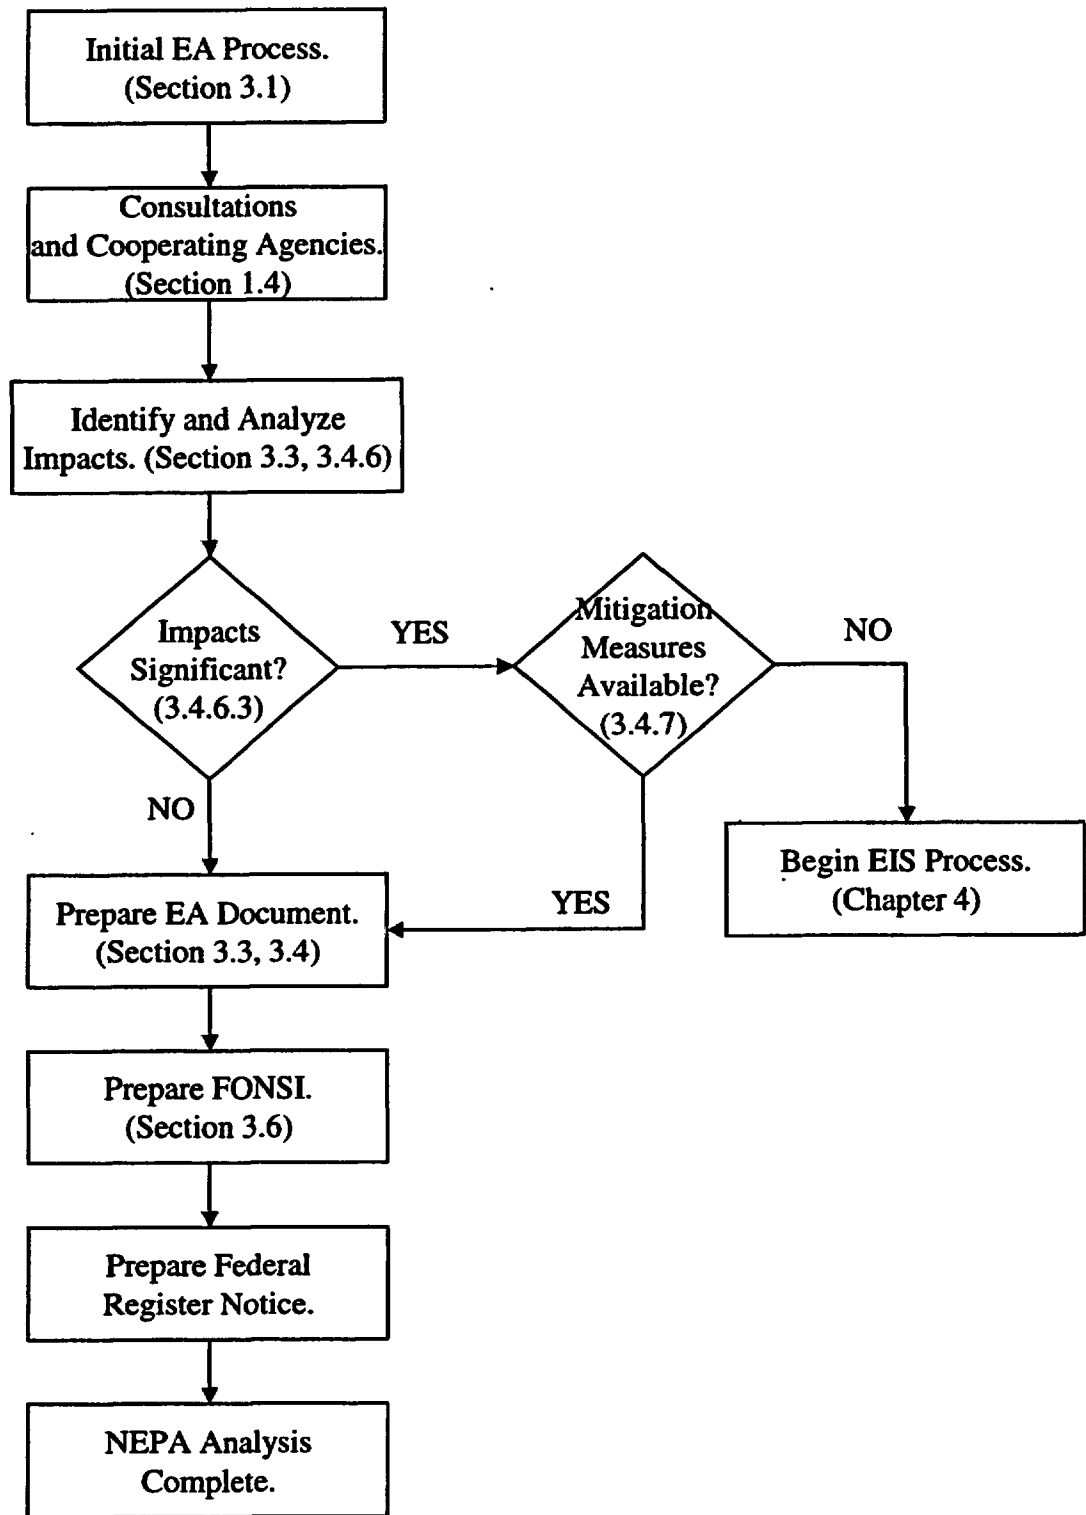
Initial EA Process. (Section 3.1)

Consultations and Cooperating Agencies. (Section 1.4)

Identify and Analyze Impacts. (Section 3.3, 3.4.6)

Impacts Significant? (3.4.6.3)

YES

Mitigation Measures Available? (3.4.7)

NO

NO

Begin EIS Process. (Chapter 4)

YES

Prepare EA Document. (Section 3.3, 3.4)

Prepare FONSI. (Section 3.6)

Prepare Federal Register Notice.

NEPA Analysis Complete.